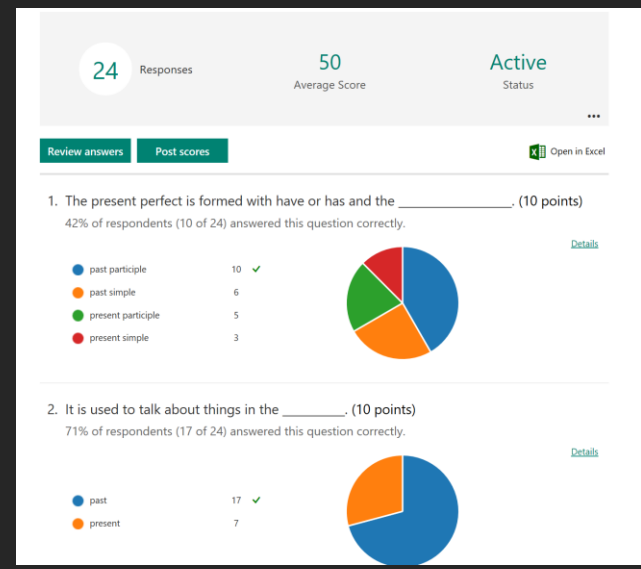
24 Responses

50
Average Score

Active
Status

...

Review answers

Post scores

Open in Excel

1. The present perfect is formed with have or has and the ________________. (10 points)

42% of respondents (10 of 24) answered this question correctly.

Details

| | |
|---|---|
| past participle | 10 ✓ |
| past simple | 6 |
| present participle | 5 |
| present simple | 3 |

2. It is used to talk about things in the _________. (10 points)

71% of respondents (17 of 24) answered this question correctly.

Details

| | |
|---|---|
| past | 17 ✓ |
| present | 7 |